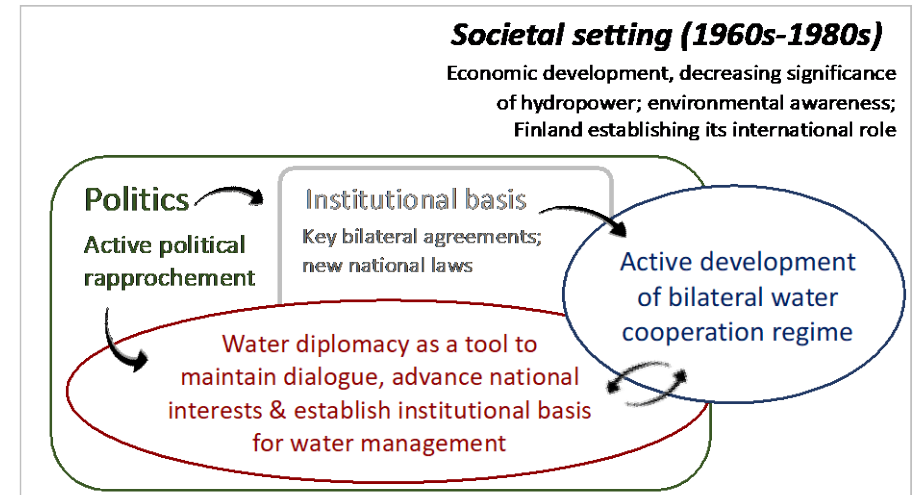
Societal setting (1960s-1980s)

Economic development, decreasing significance of hydropower; environmental awareness; Finland establishing its international role

Politics

Active political rapprochement

Institutional basis

Key bilateral agreements; new national laws

Active development of bilateral water cooperation regime

Water diplomacy as a tool to maintain dialogue, advance national interests & establish institutional basis for water management